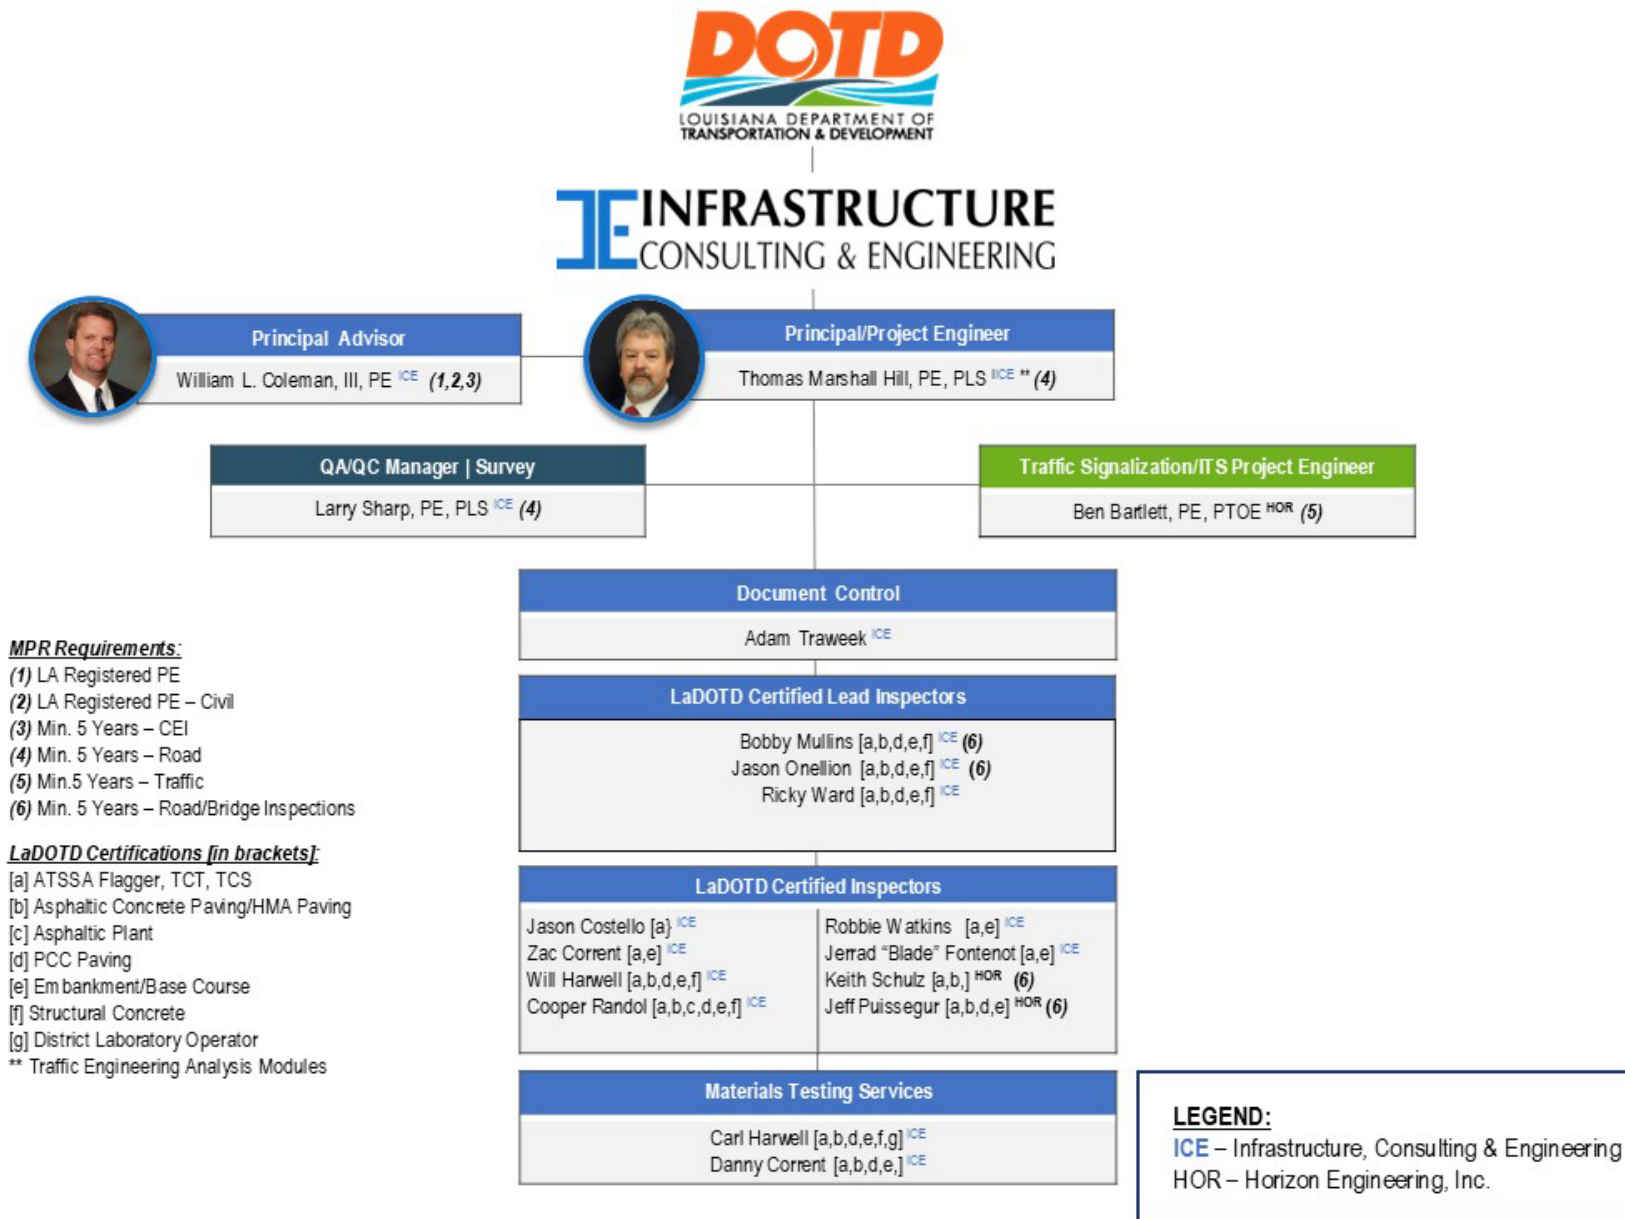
DOTD
LOUISIANA DEPARTMENT OF TRANSPORTATION & DEVELOPMENT

INFRASTRUCTURE CONSULTING & ENGINEERING

Principal Advisor
William L. Coleman, III, PE $^{ICE}$ (1,2,3)

Principal/Project Engineer
Thomas Marshall Hill, PE, PLS $^{ICE}$ ** (4)

QA/QC Manager | Survey
Larry Sharp, PE, PLS $^{ICE}$ (4)

Traffic Signalization/ITS Project Engineer
Ben Bartlett, PE, PTOE $^{HOR}$ (5)

Document Control
Adam Traweek $^{ICE}$

LaDOTD Certified Lead Inspectors
Bobby Mullins [a,b,d,e,f] $^{ICE}$ (6)
Jason Onellion [a,b,d,e,f] $^{ICE}$ (6)
Ricky Ward [a,b,d,e,f] $^{ICE}$

LaDOTD Certified Inspectors
Jason Costello [a] $^{ICE}$
Zac Corrent [a,e] $^{ICE}$
Will Harwell [a,b,d,e,f] $^{ICE}$
Cooper Randol [a,b,c,d,e,f] $^{ICE}$
Robbie Watkins [a,e] $^{ICE}$
Jerrad "Blade" Fontenot [a,e] $^{ICE}$
Keith Schulz [a,b,] $^{HOR}$ (6)
Jeff Puissegur [a,b,d,e] $^{HOR}$ (6)

Materials Testing Services
Carl Harwell [a,b,d,e,f,g] $^{ICE}$
Danny Corrent [a,b,d,e,] $^{ICE}$

MPR Requirements:
(1) LA Registered PE
(2) LA Registered PE – Civil
(3) Min. 5 Years – CEI
(4) Min. 5 Years – Road
(5) Min.5 Years – Traffic
(6) Min. 5 Years – Road/Bridge Inspections

LaDOTD Certifications [in brackets]:
[a] ATSSA Flagger, TCT, TCS
[b] Asphaltic Concrete Paving/HMA Paving
[c] Asphaltic Plant
[d] PCC Paving
[e] Embankment/Base Course
[f] Structural Concrete
[g] District Laboratory Operator
** Traffic Engineering Analysis Modules

LEGEND:
ICE – Infrastructure, Consulting & Engineering
HOR – Horizon Engineering, Inc.